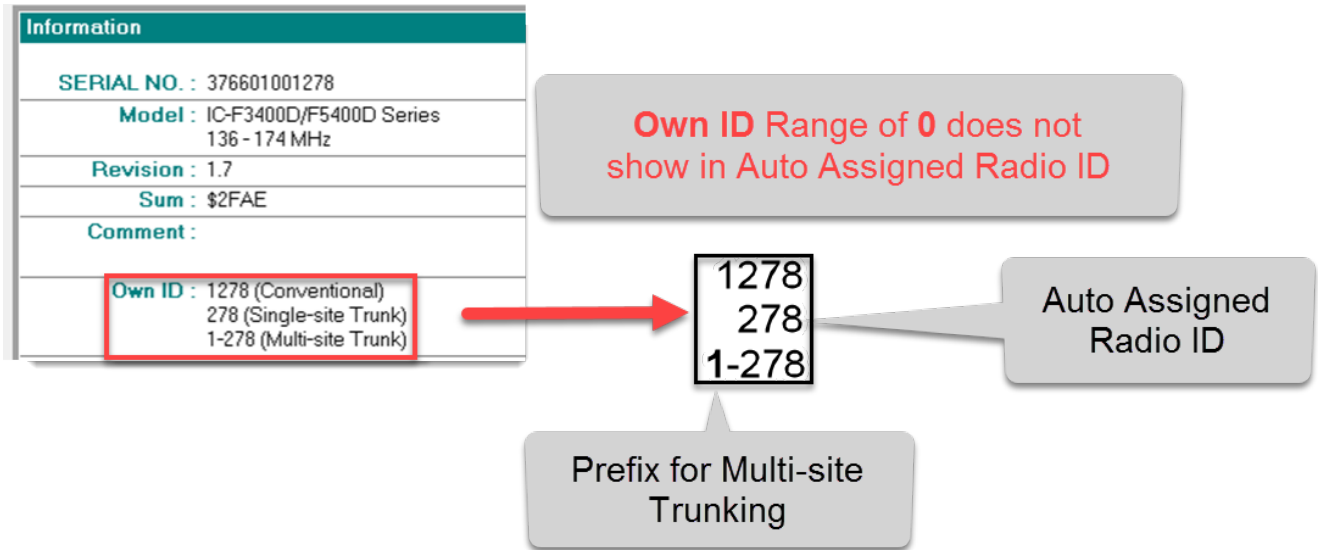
Information

SERIAL NO. : 376601001278

Model : IC-F3400D/F5400D Series
136 - 174 MHz

Revision : 1.7

Sum : $2FAE

Comment :

Own ID : 1278 (Conventional)
278 (Single-site Trunk)
1-278 (Multi-site Trunk)

Own ID Range of 0 does not show in Auto Assigned Radio ID

1278
278
1-278

Auto Assigned Radio ID

Prefix for Multi-site Trunking